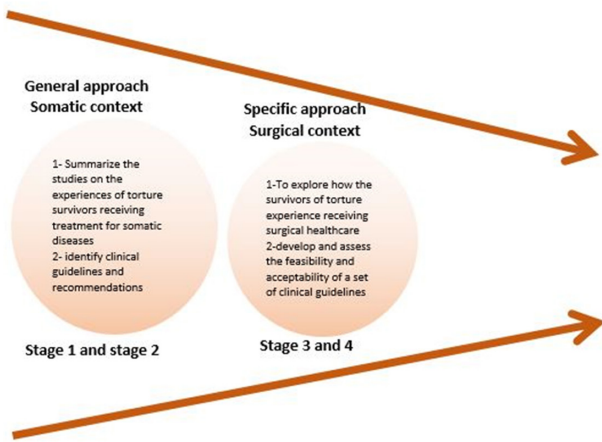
General approach
Somatic context

1- Summarize the studies on the experiences of torture survivors receiving treatment for somatic diseases
2- identify clinical guidelines and recommendations

Stage 1 and stage 2

Specific approach
Surgical context

1-To explore how the survivors of torture experience receiving surgical healthcare
2-develop and assess the feasibility and acceptability of a set of clinical guidelines

Stage 3 and 4